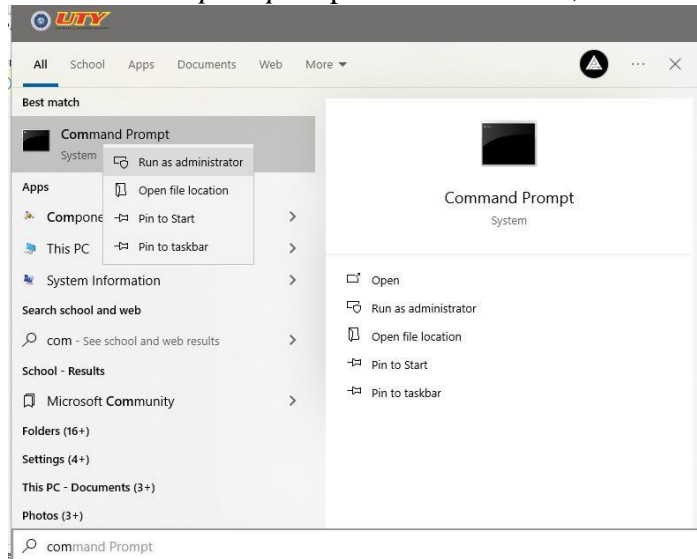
UTY

All School Apps Documents Web More ▾ ··· ×

Best match

Command Prompt
System

Run as administrator
Open file location
Pin to Start
Pin to taskbar

Apps

Compone

This PC

System Information

Search school and web

com - See school and web results

School - Results

Microsoft Community

Folders (16+)

Settings (4+)

This PC - Documents (3+)

Photos (3+)

Command Prompt
System

Open
Run as administrator
Open file location
Pin to Start
Pin to taskbar

command Prompt